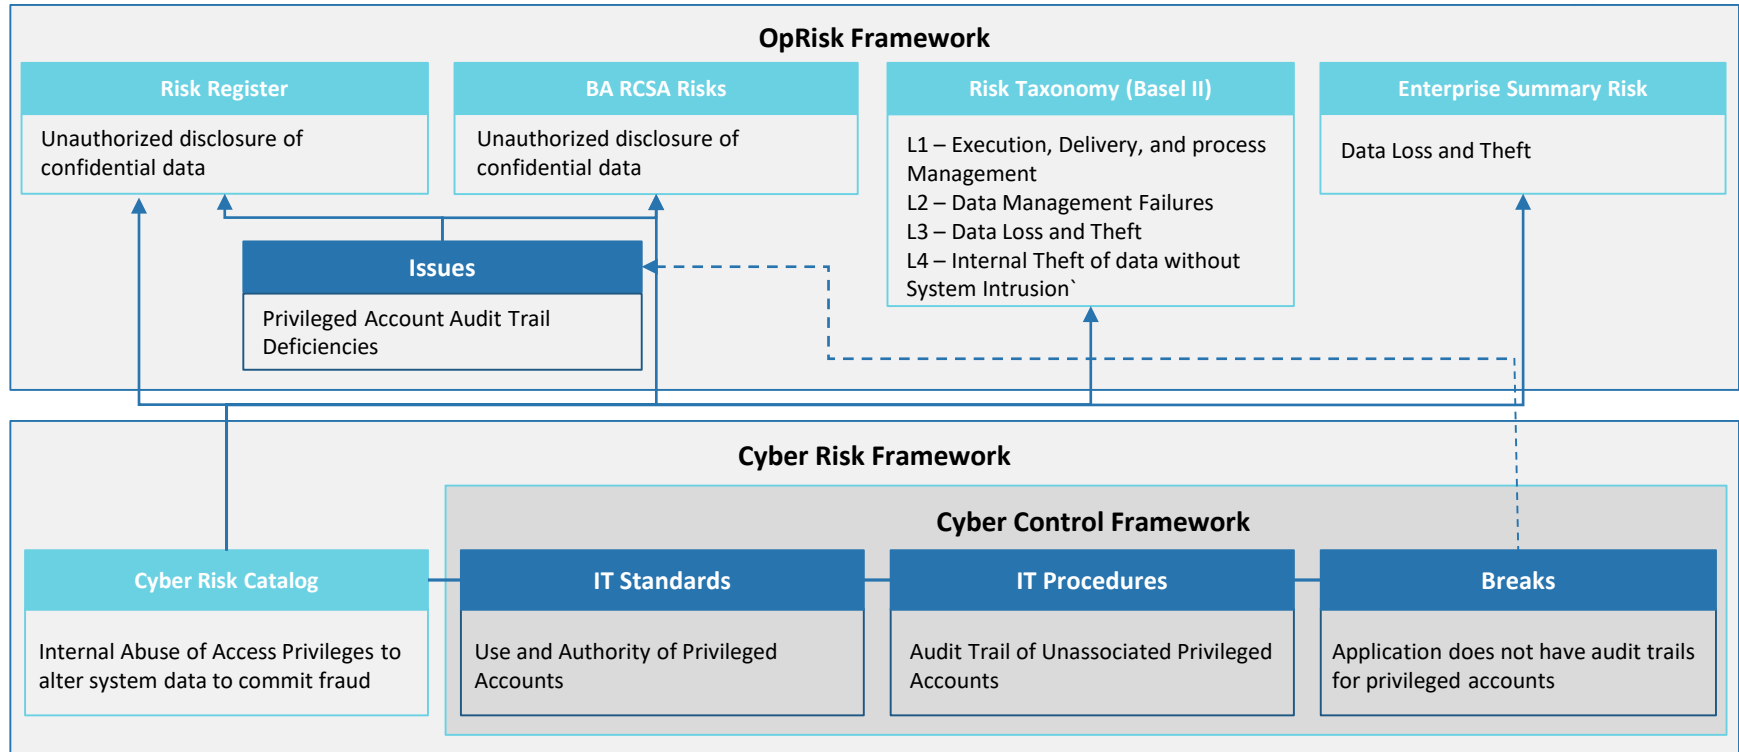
OpRisk Framework

Risk Register

Unauthorized disclosure of confidential data

BA RCSA Risks

Unauthorized disclosure of confidential data

Risk Taxonomy (Basel II)

L1 – Execution, Delivery, and process Management
L2 – Data Management Failures
L3 – Data Loss and Theft
L4 – Internal Theft of data without System Intrusion`

Enterprise Summary Risk

Data Loss and Theft

Issues

Privileged Account Audit Trail Deficiencies

Cyber Risk Framework

Cyber Control Framework

Cyber Risk Catalog

Internal Abuse of Access Privileges to alter system data to commit fraud

IT Standards

Use and Authority of Privileged Accounts

IT Procedures

Audit Trail of Unassociated Privileged Accounts

Breaks

Application does not have audit trails for privileged accounts